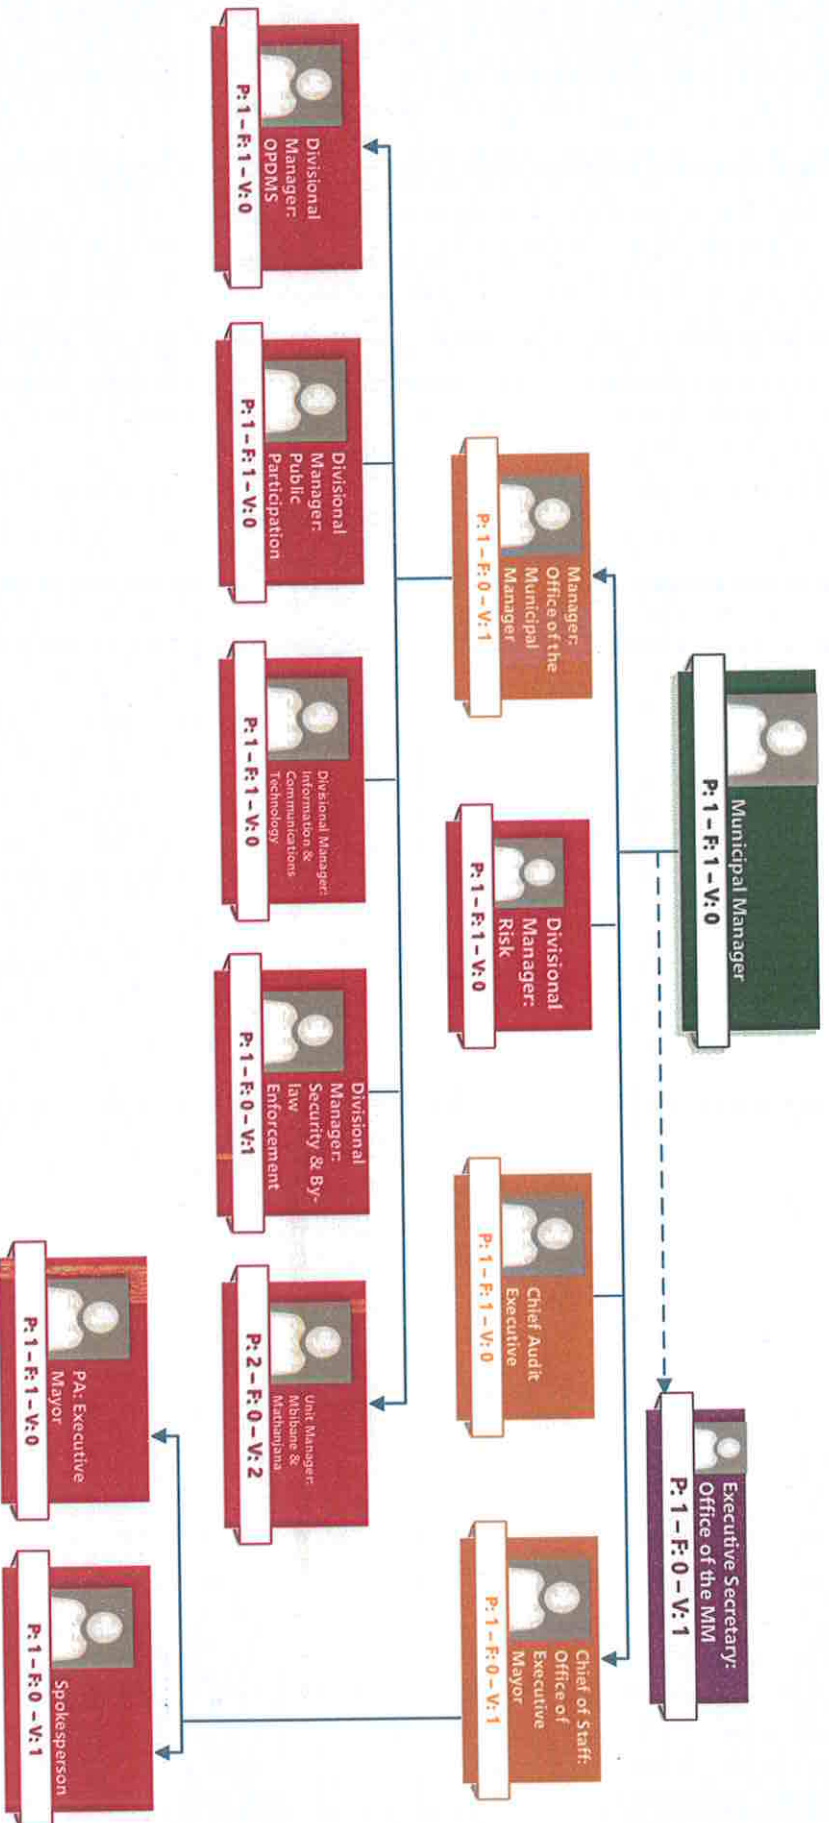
Municipal Manager
P: 1 – F: 1 – V: 0

Executive Secretary: Office of the MM
P: 1 – F: 0 – V: 1

Manager: Office of the Municipal Manager
P: 1 – F: 0 – V: 1

Divisional Manager: Risk
P: 1 – F: 1 – V: 0

Chief Audit Executive
P: 1 – F: 1 – V: 0

Chief of Staff: Office of Executive Mayor
P: 1 – F: 0 – V: 1

Divisional Manager: OPDMS
P: 1 – F: 1 – V: 0

Divisional Manager: Public Participation
P: 1 – F: 1 – V: 0

Divisional Manager: Information & Communications Technology
P: 1 – F: 1 – V: 0

Divisional Manager: Security & By-law Enforcement
P: 1 – F: 0 – V: 1

Unit Manager: Mbibane & Mathanjana
P: 2 – F: 0 – V: 2

PA: Executive Mayor
P: 1 – F: 1 – V: 0

Spokesperson
P: 1 – F: 0 – V: 1